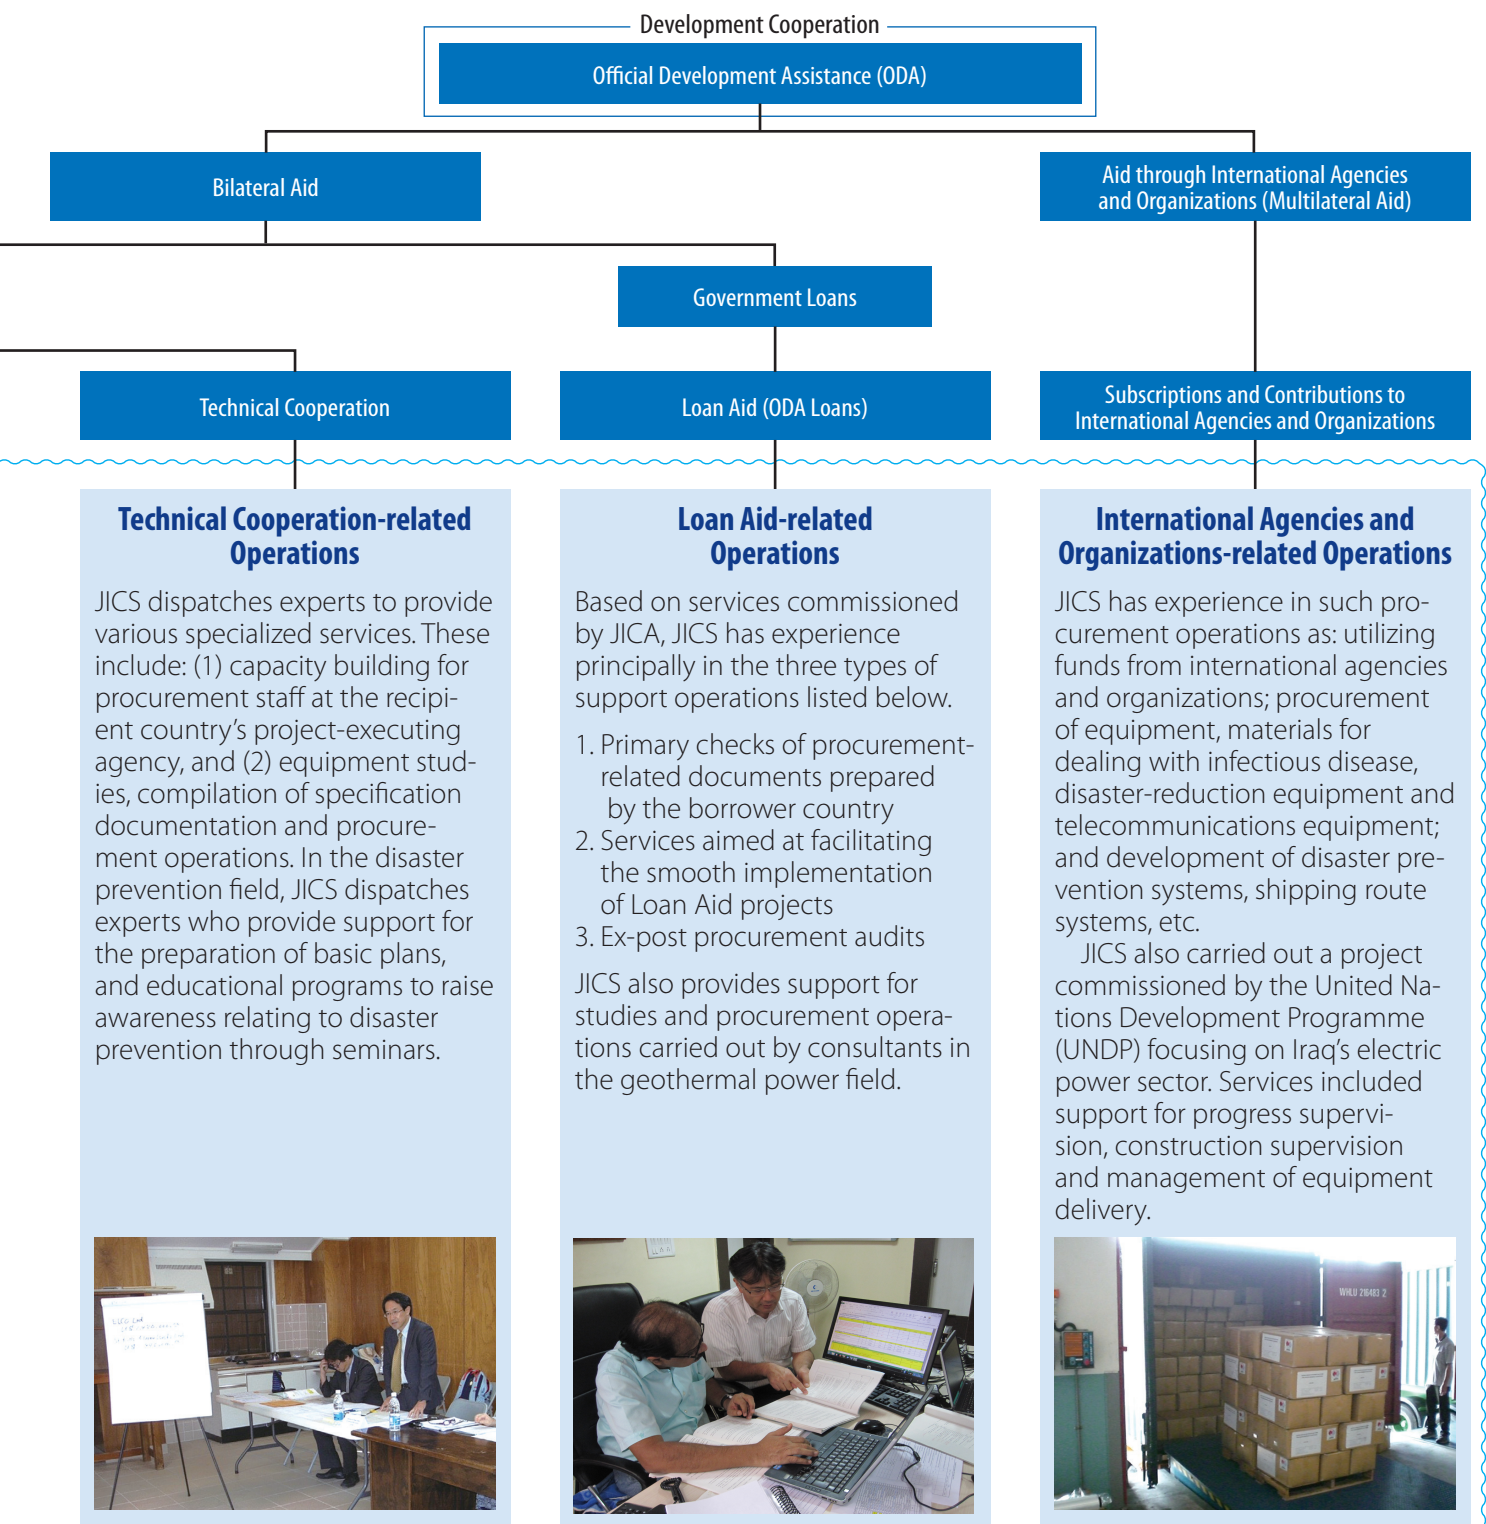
Development Cooperation

Official Development Assistance (ODA)

Bilateral Aid

Aid through International Agencies and Organizations (Multilateral Aid)

Government Loans

Technical Cooperation

Loan Aid (ODA Loans)

Subscriptions and Contributions to International Agencies and Organizations

Technical Cooperation-related Operations

JICS dispatches experts to provide various specialized services. These include: (1) capacity building for procurement staff at the recipient country's project-executing agency, and (2) equipment studies, compilation of specification documentation and procurement operations. In the disaster prevention field, JICS dispatches experts who provide support for the preparation of basic plans, and educational programs to raise awareness relating to disaster prevention through seminars.

Loan Aid-related Operations

Based on services commissioned by JICA, JICS has experience principally in the three types of support operations listed below.

1. Primary checks of procurement-related documents prepared by the borrower country
2. Services aimed at facilitating the smooth implementation of Loan Aid projects
3. Ex-post procurement audits

JICS also provides support for studies and procurement operations carried out by consultants in the geothermal power field.

International Agencies and Organizations-related Operations

JICS has experience in such procurement operations as: utilizing funds from international agencies and organizations; procurement of equipment, materials for dealing with infectious disease, disaster-reduction equipment and telecommunications equipment; and development of disaster prevention systems, shipping route systems, etc.

JICS also carried out a project commissioned by the United Nations Development Programme (UNDP) focusing on Iraq's electric power sector. Services included support for progress supervision, construction supervision and management of equipment delivery.